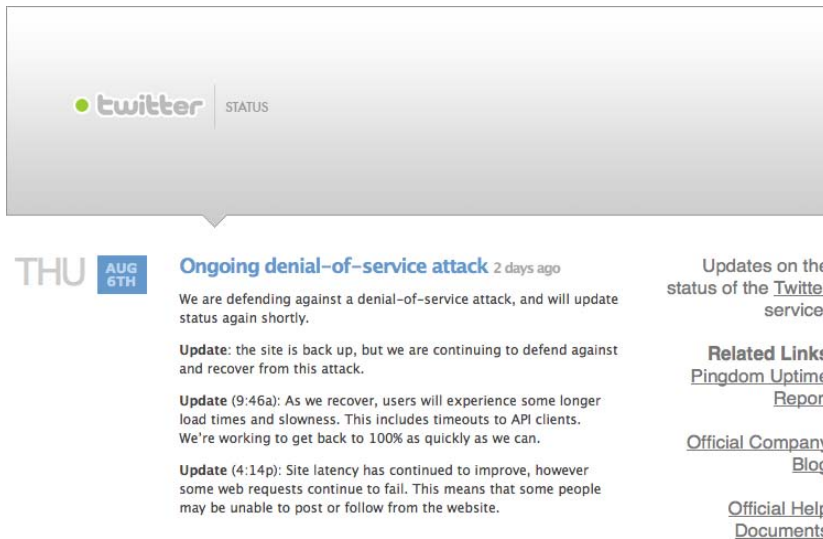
twitter STATUS

THU AUG 6TH

Ongoing denial-of-service attack 2 days ago

We are defending against a denial-of-service attack, and will update status again shortly.

Update: the site is back up, but we are continuing to defend against and recover from this attack.

Update (9:46a): As we recover, users will experience some longer load times and slowness. This includes timeouts to API clients. We're working to get back to 100% as quickly as we can.

Update (4:14p): Site latency has continued to improve, however some web requests continue to fail. This means that some people may be unable to post or follow from the website.

Updates on the status of the Twitte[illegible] service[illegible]

Related Link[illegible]

Pingdom Uptim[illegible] Repo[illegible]

Official Compan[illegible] Blo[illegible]

Official Hel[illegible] Document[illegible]